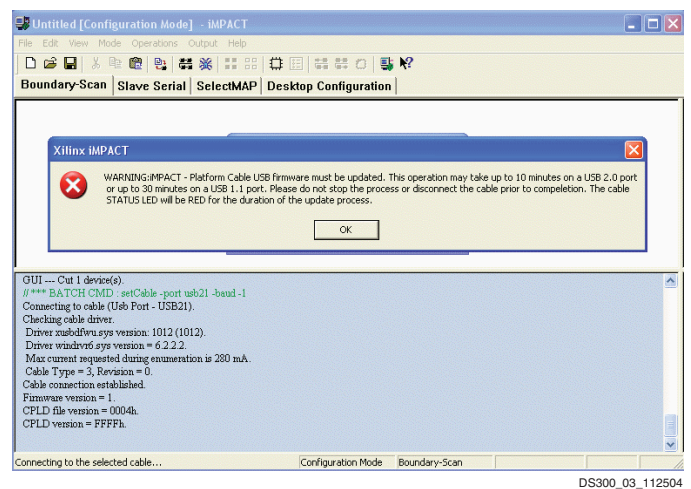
Untitled [Configuration Mode] - iMPACT

File Edit View Mode Operations Output Help

Boundary-Scan | Slave Serial | SelectMAP | Desktop Configuration

Xilinx iMPACT

WARNING:iMPACT - Platform Cable USB firmware must be updated. This operation may take up to 10 minutes on a USB 2.0 port or up to 30 minutes on a USB 1.1 port. Please do not stop the process or disconnect the cable prior to compeletion. The cable STATUS LED will be RED for the duration of the update process.

OK

GUI --- Cut 1 device(s).
// *** BATCH CMD : setCable -port usb21 -baud -1
Connecting to cable (Usb Port - USB21).
Checking cable driver.
Driver xusbdfwu.sys version: 1012 (1012).
Driver windrvr6.sys version = 6.2.2.2.
Max current requested during enumeration is 280 mA.
Cable Type = 3, Revision = 0.
Cable connection established.
Firmware version = 1.
CPLD file version = 0004h.
CPLD version = FFFFh.

Connecting to the selected cable... | Configuration Mode | Boundary-Scan

DS300_03_112504